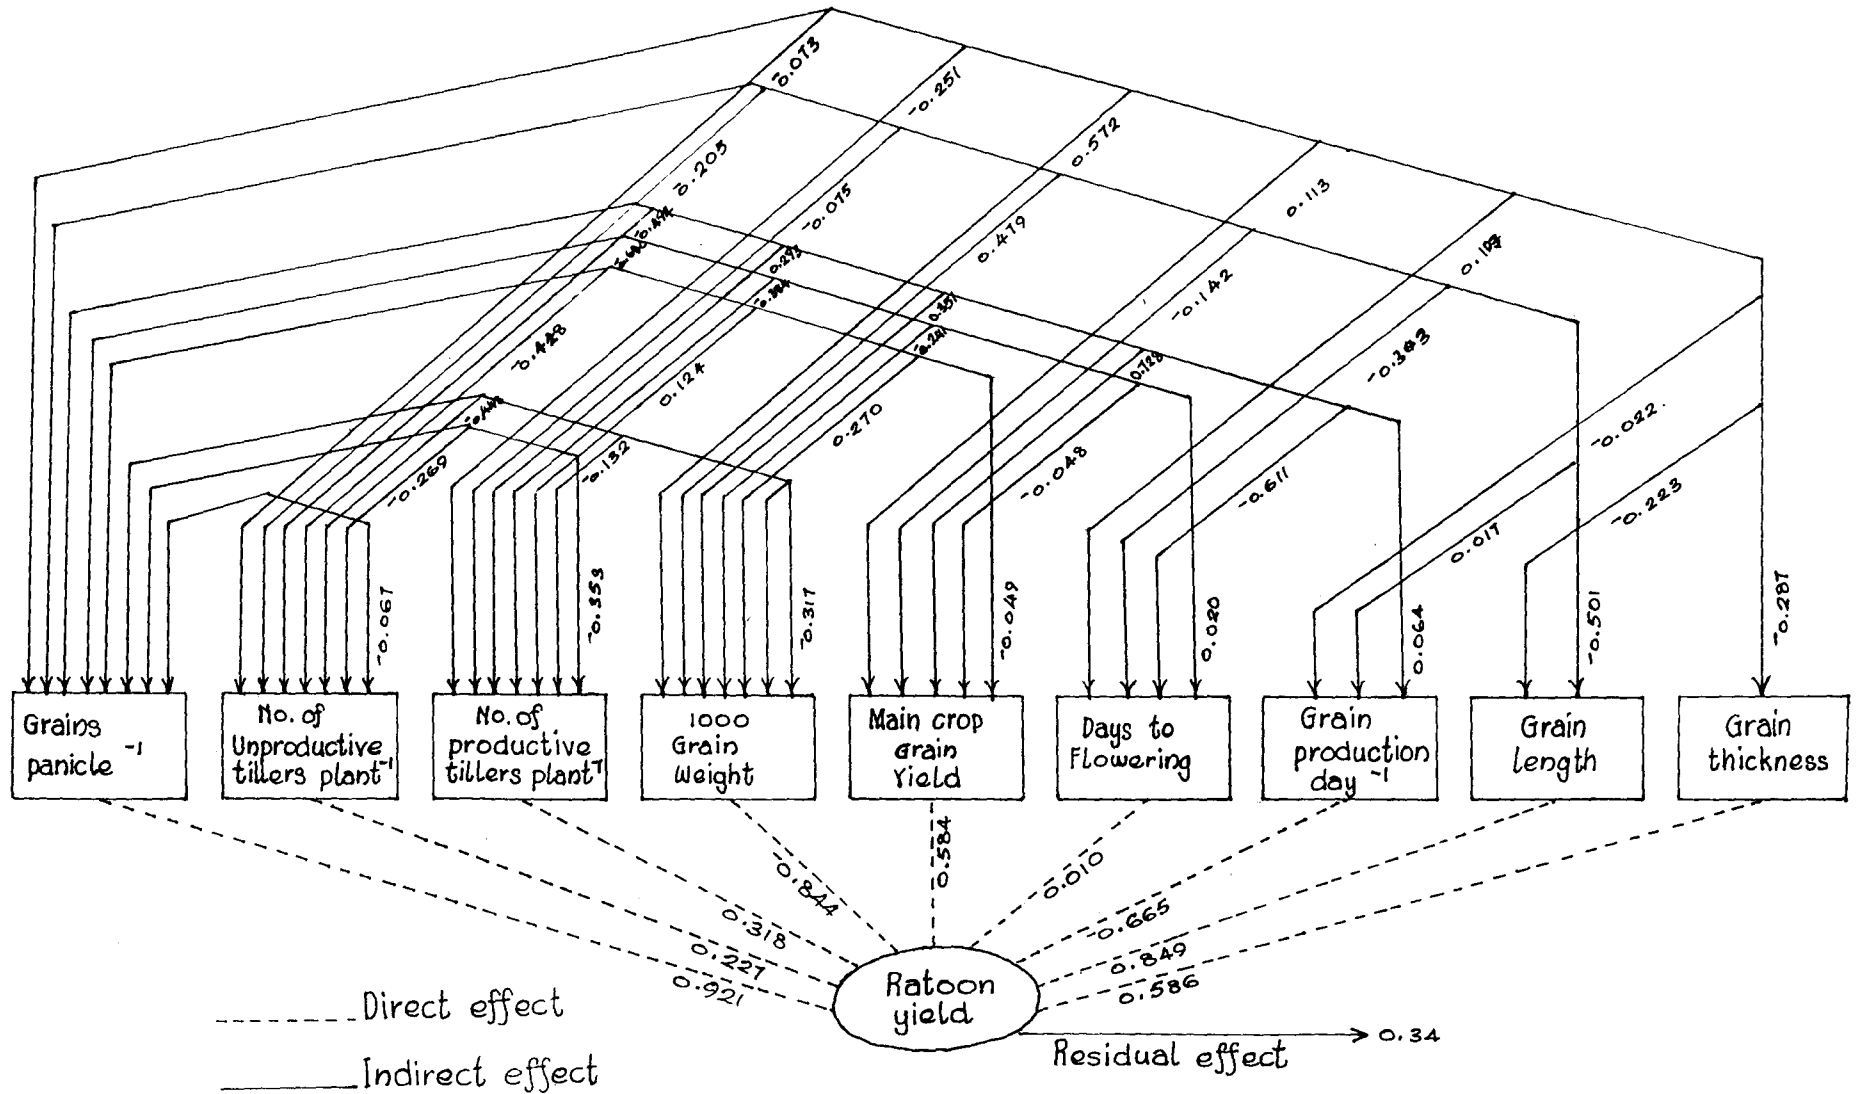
0.073
-0.251
0.572
0.205
0.113
-0.075
0.419
0.109
0.444
0.293
0.443
0.124
-0.142
0.397
0.281
0.428
0.128
-0.303
0.124
0.270
-0.022
0.444
-0.269
-0.132
-0.048
-0.611
-0.223
0.017
-0.067
-0.353
-0.317
-0.049
0.020
0.064
-0.501
-0.287

Grains panicle $^{-1}$

No. of Unproductive tillers plant$^{-1}$

No. of productive tillers plant$^{-1}$

1000 Grain Weight

Main crop Grain Yield

Days to Flowering

Grain production day $^{-1}$

Grain length

Grain thickness

-0.844
0.584
0.010
0.318
0.227
0.921
-0.665
0.849
0.586

Ratoon yield

0.34

Residual effect

Direct effect

Indirect effect